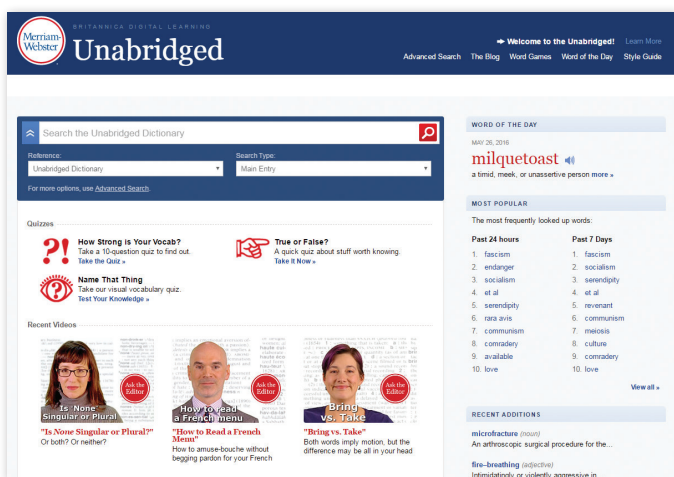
Merriam-Webster

BRITANNICA DIGITAL LEARNING

Unabridged

Welcome to the Unabridged! Learn More

Advanced Search The Blog Word Games Word of the Day Style Guide

Search the Unabridged Dictionary

Reference:
Unabridged Dictionary

Search Type:
Main Entry

For more options, use Advanced Search.

Quizzes

How Strong is Your Vocab?
Take a 10-question quiz to find out.
Take the Quiz »

True or False?
A quick quiz about stuff worth knowing.
Take It Now »

Name That Thing
Take our visual vocabulary quiz.
Test Your Knowledge »

Recent Videos

Ask the Editor
Is None Singular or Plural

Ask the Editor
How to read a French menu

Ask the Editor
Bring vs. Take

"Is *None* Singular or Plural?"
Or both? Or neither?

"How to Read a French Menu"
How to amuse-bouche without begging pardon for your French

"Bring vs. Take"
Both words imply motion, but the difference may be all in your head

WORD OF THE DAY

MAY 26, 2016

milquetoast

a timid, meek, or unassertive person more »

MOST POPULAR

The most frequently looked up words:

| Past 24 hours | Past 7 Days |
|---|---|
| 1. fascism | 1. fascism |
| 2. endanger | 2. socialism |
| 3. socialism | 3. serendipity |
| 4. et al | 4. et al |
| 5. serendipity | 5. revenant |
| 6. rara avis | 6. communism |
| 7. communism | 7. meiosis |
| 8. comradery | 8. culture |
| 9. available | 9. comradery |
| 10. love | 10. love |

View all »

RECENT ADDITIONS

microfracture (noun)
An arthroscopic surgical procedure for the...

fire–breathing (adjective)
Intimidatingly or violently aggressive in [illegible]